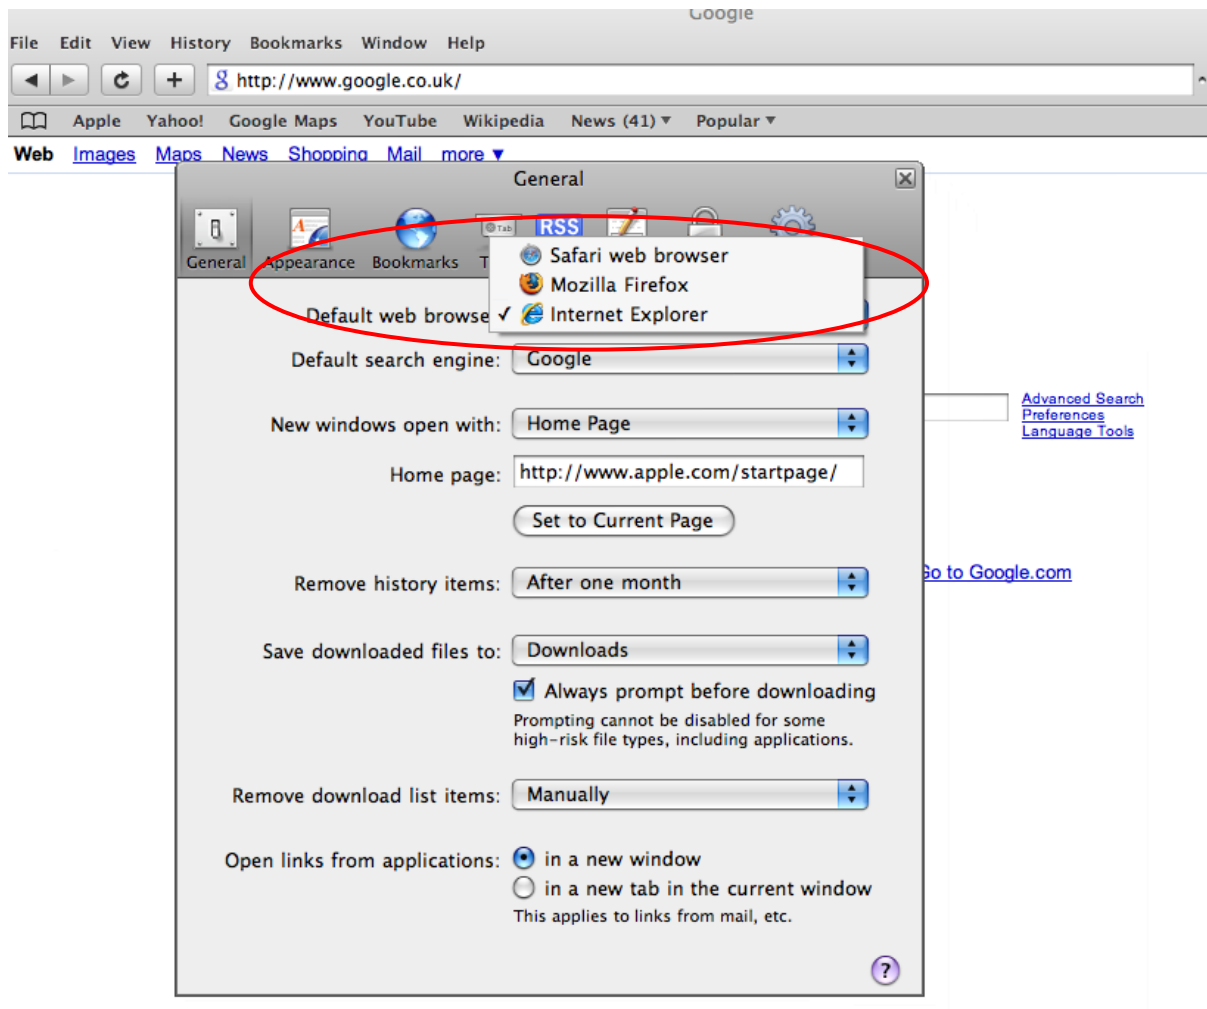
Google

File Edit View History Bookmarks Window Help

http://www.google.co.uk/

Apple Yahoo! Google Maps YouTube Wikipedia News (41) ▾ Popular ▾

Web Images Maps News Shopping Mail more ▾

General

General Appearance Bookmarks T Tab RSS

Safari web browser
Mozilla Firefox
✓ Internet Explorer

Default web browse

Default search engine: Google

New windows open with: Home Page

Home page: http://www.apple.com/startpage/

Set to Current Page

Remove history items: After one month

Save downloaded files to: Downloads

Always prompt before downloading

Prompting cannot be disabled for some high-risk file types, including applications.

Remove download list items: Manually

Open links from applications: in a new window

in a new tab in the current window

This applies to links from mail, etc.

?

Advanced Search
Preferences
Language Tools

Go to Google.com